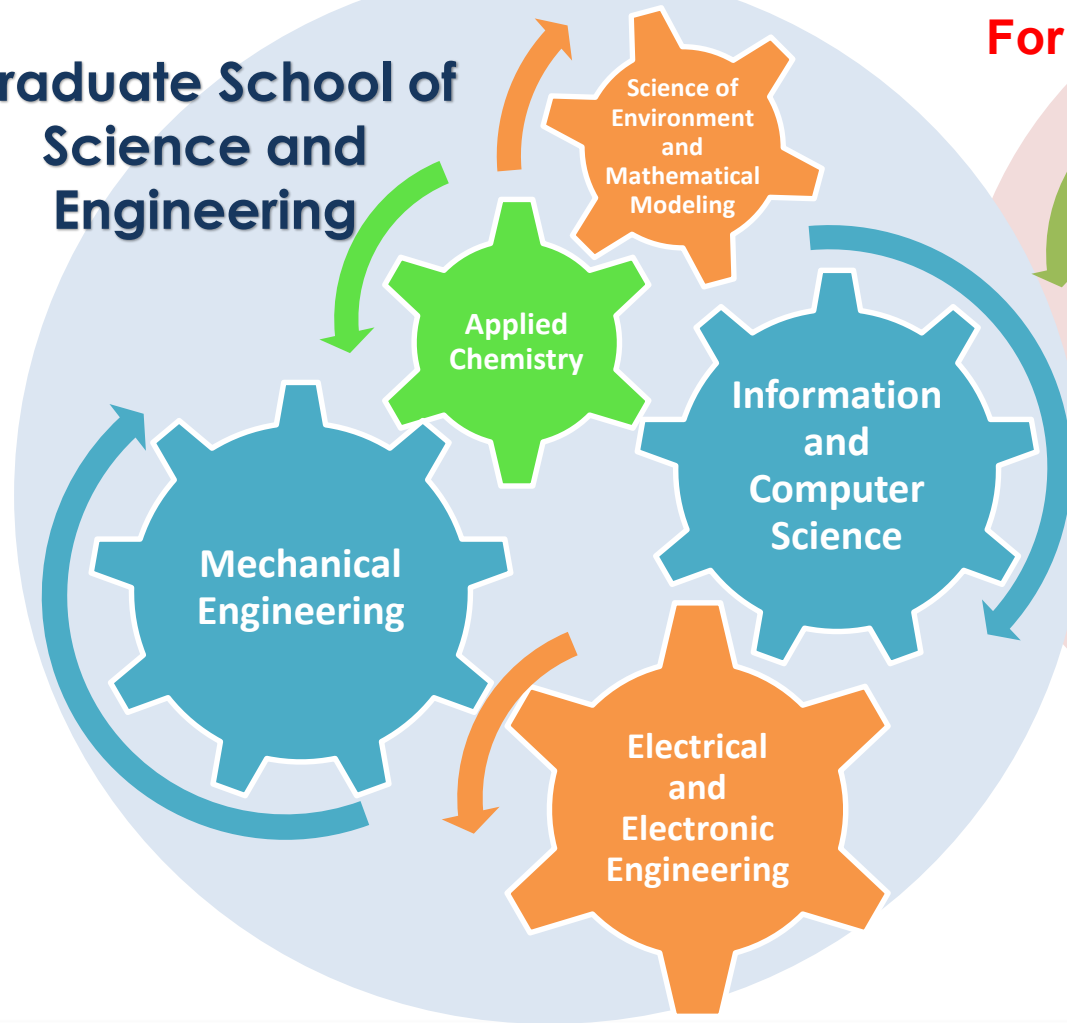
raduate School of Science and Engineering

For

Science of Environment and Mathematical Modeling

Applied Chemistry

Information and Computer Science

Mechanical Engineering

Electrical and Electronic Engineering